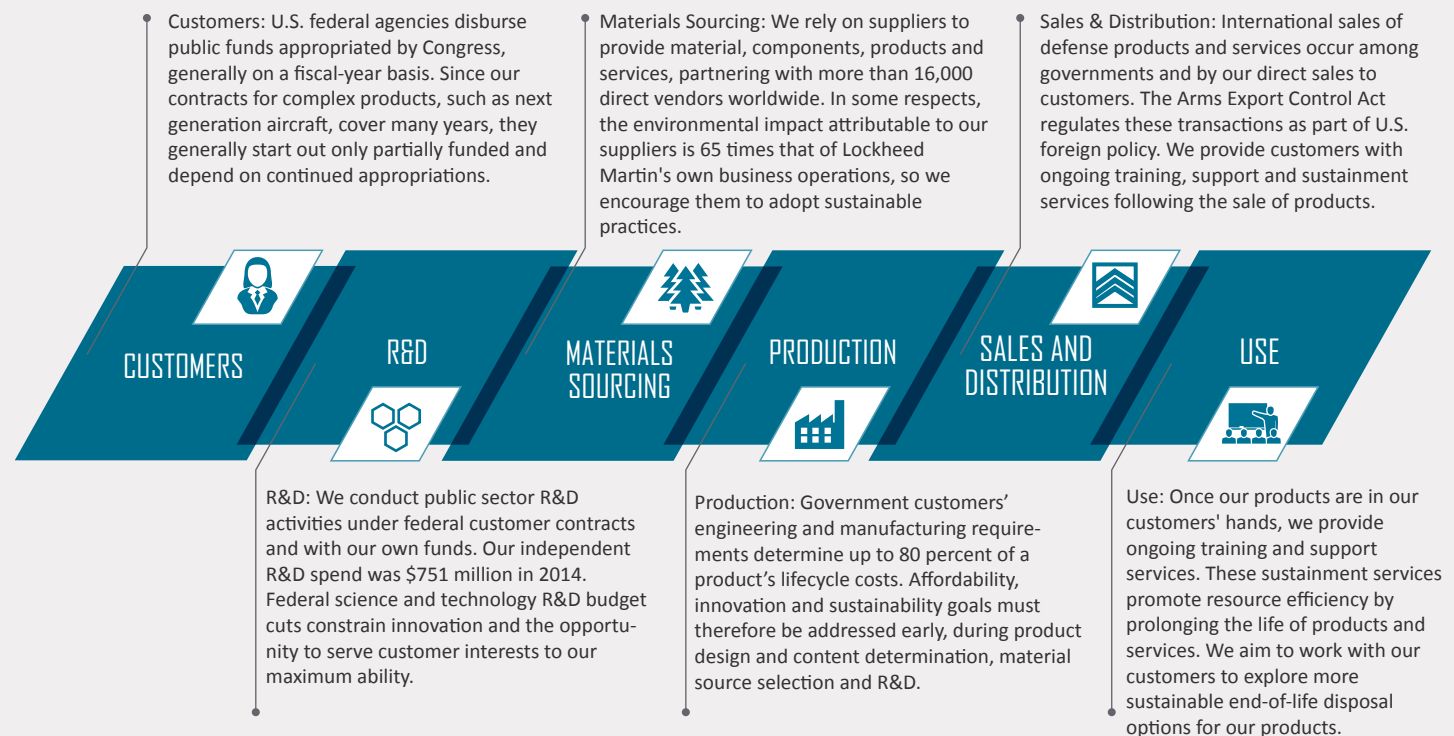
Customers: U.S. federal agencies disburse public funds appropriated by Congress, generally on a fiscal-year basis. Since our contracts for complex products, such as next generation aircraft, cover many years, they generally start out only partially funded and depend on continued appropriations.

Materials Sourcing: We rely on suppliers to provide material, components, products and services, partnering with more than 16,000 direct vendors worldwide. In some respects, the environmental impact attributable to our suppliers is 65 times that of Lockheed Martin's own business operations, so we encourage them to adopt sustainable practices.

Sales & Distribution: International sales of defense products and services occur among governments and by our direct sales to customers. The Arms Export Control Act regulates these transactions as part of U.S. foreign policy. We provide customers with ongoing training, support and sustainment services following the sale of products.

CUSTOMERS

R&D

MATERIALS SOURCING

PRODUCTION

SALES AND DISTRIBUTION

USE

R&D: We conduct public sector R&D activities under federal customer contracts and with our own funds. Our independent R&D spend was $751 million in 2014. Federal science and technology R&D budget cuts constrain innovation and the opportunity to serve customer interests to our maximum ability.

Production: Government customers' engineering and manufacturing requirements determine up to 80 percent of a product's lifecycle costs. Affordability, innovation and sustainability goals must therefore be addressed early, during product design and content determination, material source selection and R&D.

Use: Once our products are in our customers' hands, we provide ongoing training and support services. These sustainment services promote resource efficiency by prolonging the life of products and services. We aim to work with our customers to explore more sustainable end-of-life disposal options for our products.